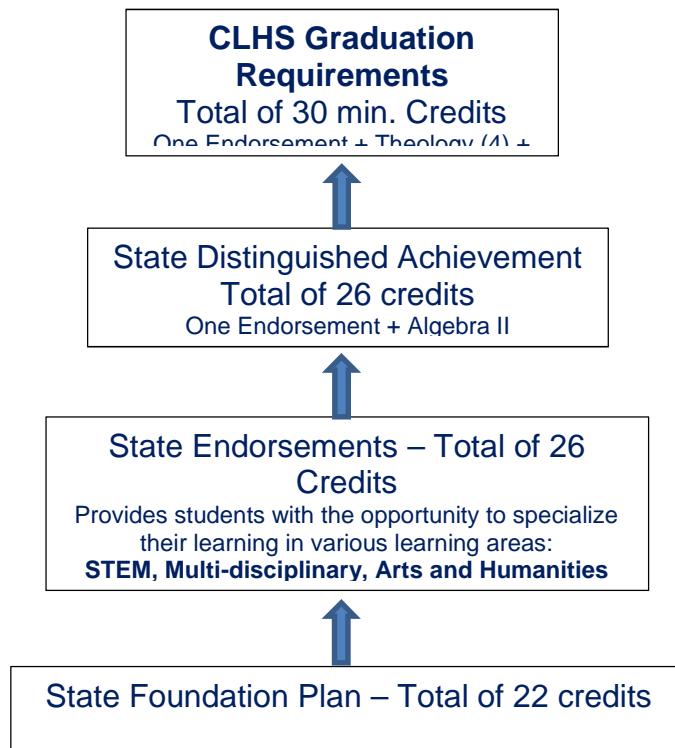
CLHS Graduation Requirements
Total of 30 min. Credits
One Endorsement + Theology (4) + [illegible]

State Distinguished Achievement
Total of 26 credits
One Endorsement + Algebra II

State Endorsements – Total of 26 Credits
Provides students with the opportunity to specialize their learning in various learning areas:
STEM, Multi-disciplinary, Arts and Humanities

State Foundation Plan – Total of 22 credits